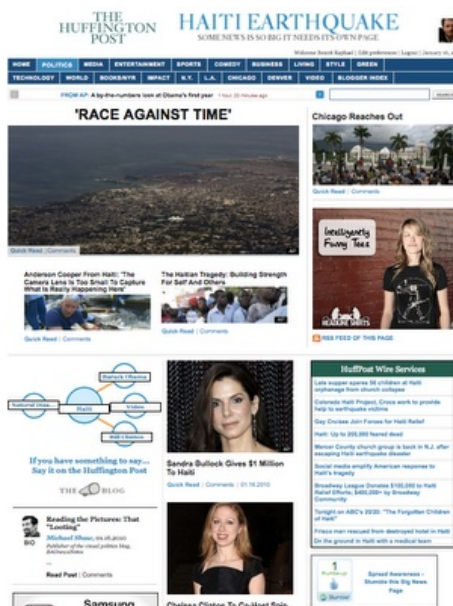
THE HUFFINGTON POST

HAITI EARTHQUAKE
SOME NEWS IS SO BIG IT NEEDS ITS OWN PAGE

Welcome Benoit Raphael | Edit preferences | Logout | January 16, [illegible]

HOME | POLITICS | MEDIA | ENTERTAINMENT | SPORTS | COMEDY | BUSINESS | LIVING | STYLE | GREEN
TECHNOLOGY | WORLD | BOOKS/NY | IMPACT | N.Y. | L.A. | CHICAGO | DENVER | VIDEO | BLOGGER INDEX

FROM AP: A by-the-numbers look at Obama's first year 1 hour 30 minutes ago

SEARCH

'RACE AGAINST TIME'

Quick Read | Comments

Chicago Reaches Out

Quick Read | Comments

Anderson Cooper From Haiti: "The Camera Lens Is Too Small To Capture What Is Really Happening Here"

Quick Read | Comments

The Haitian Tragedy: Building Strength For Self And Others

Quick Read | Comments

Intelligently Funny Tees

HEADLINE SHIRTS

RSS FEED OF THIS PAGE

Barack Obama
National Orga...
Haiti
Victim
Bill Clinton

If you have something to say... Say it on the Huffington Post

THE BLOG

Sandra Bullock Gives $1 Million To Haiti

Quick Read | Comments | 01.16.2010

HuffPost Wire Services

Late supper spares 56 children at Haiti orphanage from church collapse

Colorado Haiti Project, Cross work to provide help to earthquake victims

Gay Cruises Join Forces for Haiti Relief

Haiti: Up to 200,000 feared dead

Mercer County church group is back in N.J. after escaping Haiti earthquake disaster

Social media amplify American response to Haiti's tragedy

Broadway League Donates $100,000 to Haiti Relief Efforts, $400,000+ by Broadway Community

Tonight on ABC's 20/20: "The Forgotten Children of Haiti"

Frieze man rescued from destroyed hotel in Haiti

On the ground in Haiti with a medical team

BIO

Reading the Pictures: That "Looting"

Michael Shaw, 01.16.2010

Publisher of the visual politics blog, BagNewsNotes

Read Post | Comments

Spread Awareness - Stumble this Big News Page

Samsung

Chelsea Clinton To Co-Host Spin